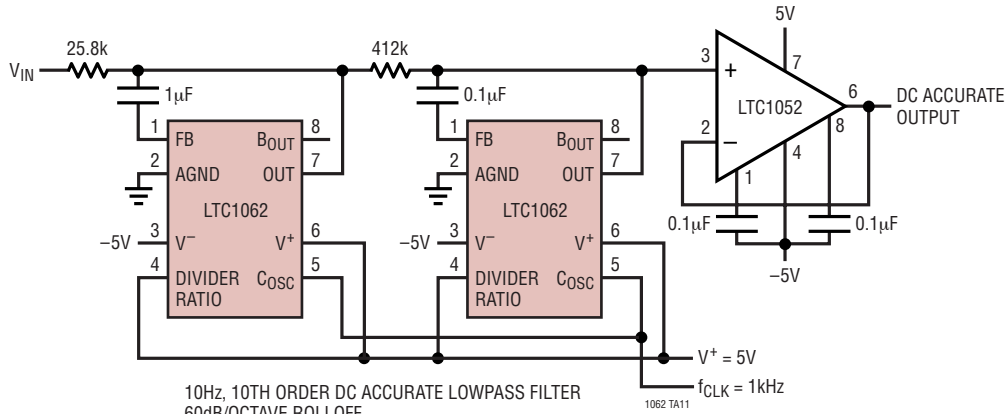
$V_{IN}$
25.8k
$1\mu F$
1 FB
2 AGND
3 $V^-$
4 DIVIDER RATIO
8 $B_{OUT}$
7 OUT
6 $V^+$
5 $C_{OSC}$
LTC1062
–5V
412k
$0.1\mu F$
1 FB
2 AGND
3 $V^-$
4 DIVIDER RATIO
8 $B_{OUT}$
7 OUT
6 $V^+$
5 $C_{OSC}$
LTC1062
–5V
5V
3 +
2 –
7
LTC1052
6
8
4
1
DC ACCURATE OUTPUT
$0.1\mu F$
$0.1\mu F$
–5V
$V^+ = 5V$
$f_{CLK} = 1kHz$
10Hz, 10TH ORDER DC ACCURATE LOWPASS FILTER
60dB/OCTAVE ROLLOFF
1062 TA11